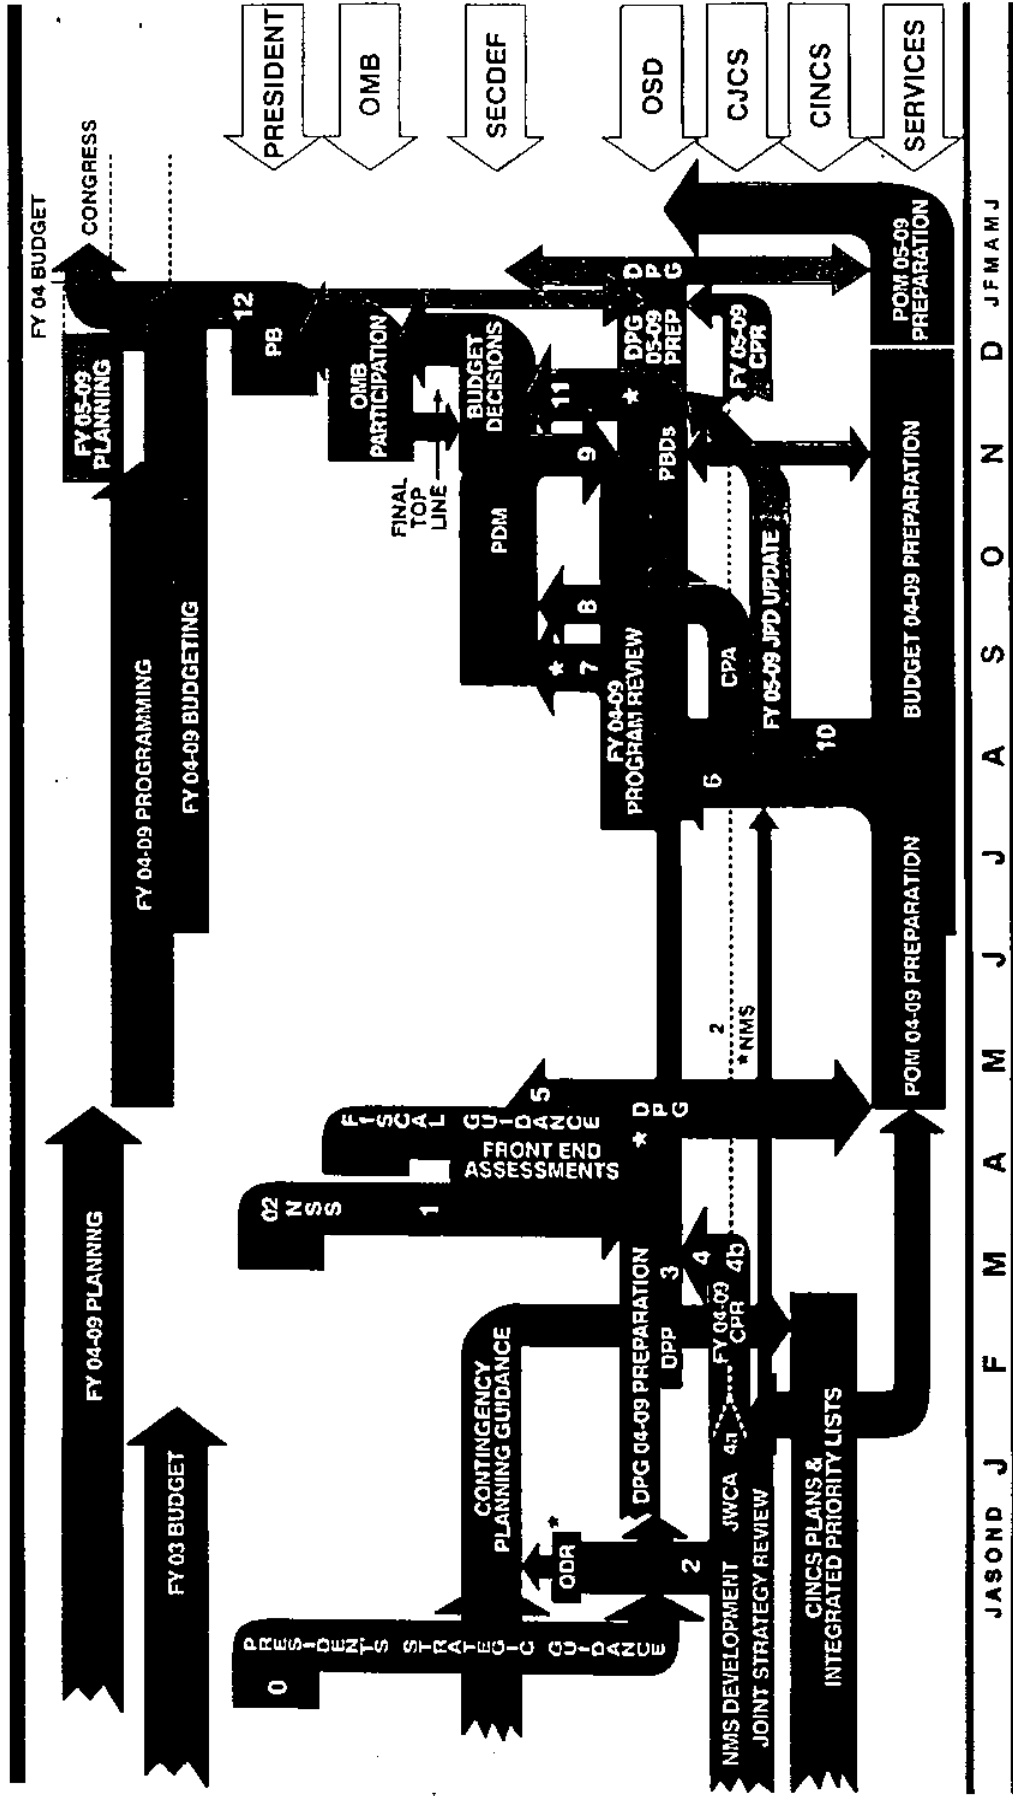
PRESIDENT
OMB
SECDEF
OSD
CJCS
CINCS
SERVICES

FY 04 BUDGET
CONGRESS
FY 05-09 PLANNING
FY 04-09 PROGRAMMING
FY 04-09 BUDGETING
FY 04-09 PLANNNG
FY 03 BUDGET

12
PB
OMB PARTICIPATION
BUDGET DECISIONS
FINAL TOP LINE
PDM
11
9
PBDs
DPG 05-09 PREP
D P G
FY 05-09 CPR
POM 05-09 PREPARATION
8
7
FY 04-09 PROGRAM REVIEW
CPA
FY 05-09 JPD UPDATE
10
6
BUDGET 04-09 PREPARATION
POM 04-09 PREPARATION
2
*NMS
5
FISCAL GUIDANCE
D P G
FRONT END ASSESSMENTS
02 NSS
1
DPG 04-09 PREPARATION
DPP
3
4
4b
FY 04-09 CPR
4a
JWCA
CONTINGENCY PLANNING GUIDANCE
QDR
2
0
PRESIDENTS STRATEGIC GUIDANCE
NMS DEVELOPMENT
JOINT STRATEGY REVIEW
CINCS PLANS & INTEGRATED PRIORITY LISTS

J A S O N D J F M A M J J A S O N D J F M A M J